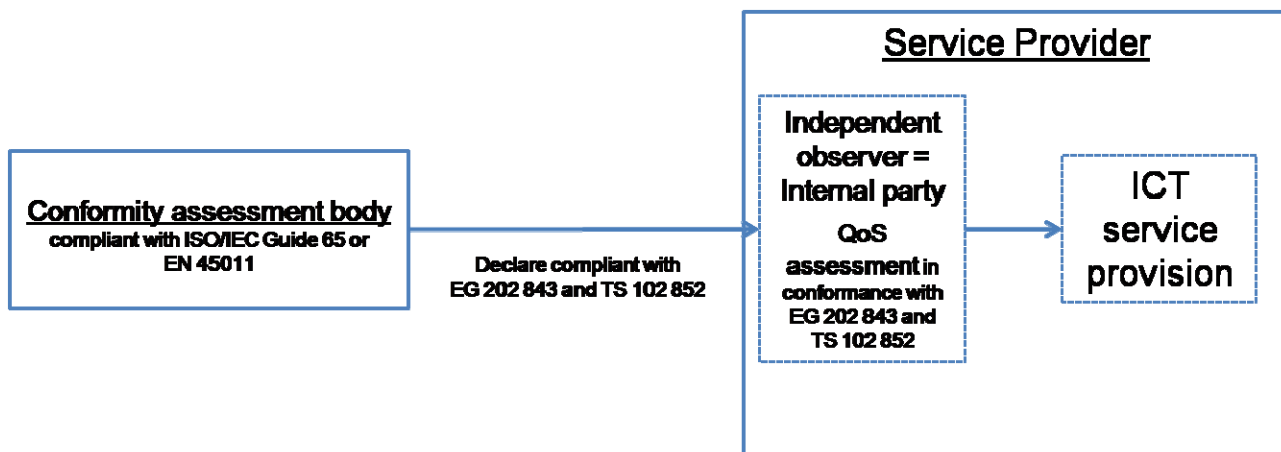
Service Provider

Conformity assessment body
compliant with ISO/IEC Guide 65 or EN 45011

Declare compliant with EG 202 843 and TS 102 852

Independent observer = Internal party

QoS assessment in conformance with EG 202 843 and TS 102 852

ICT service provision